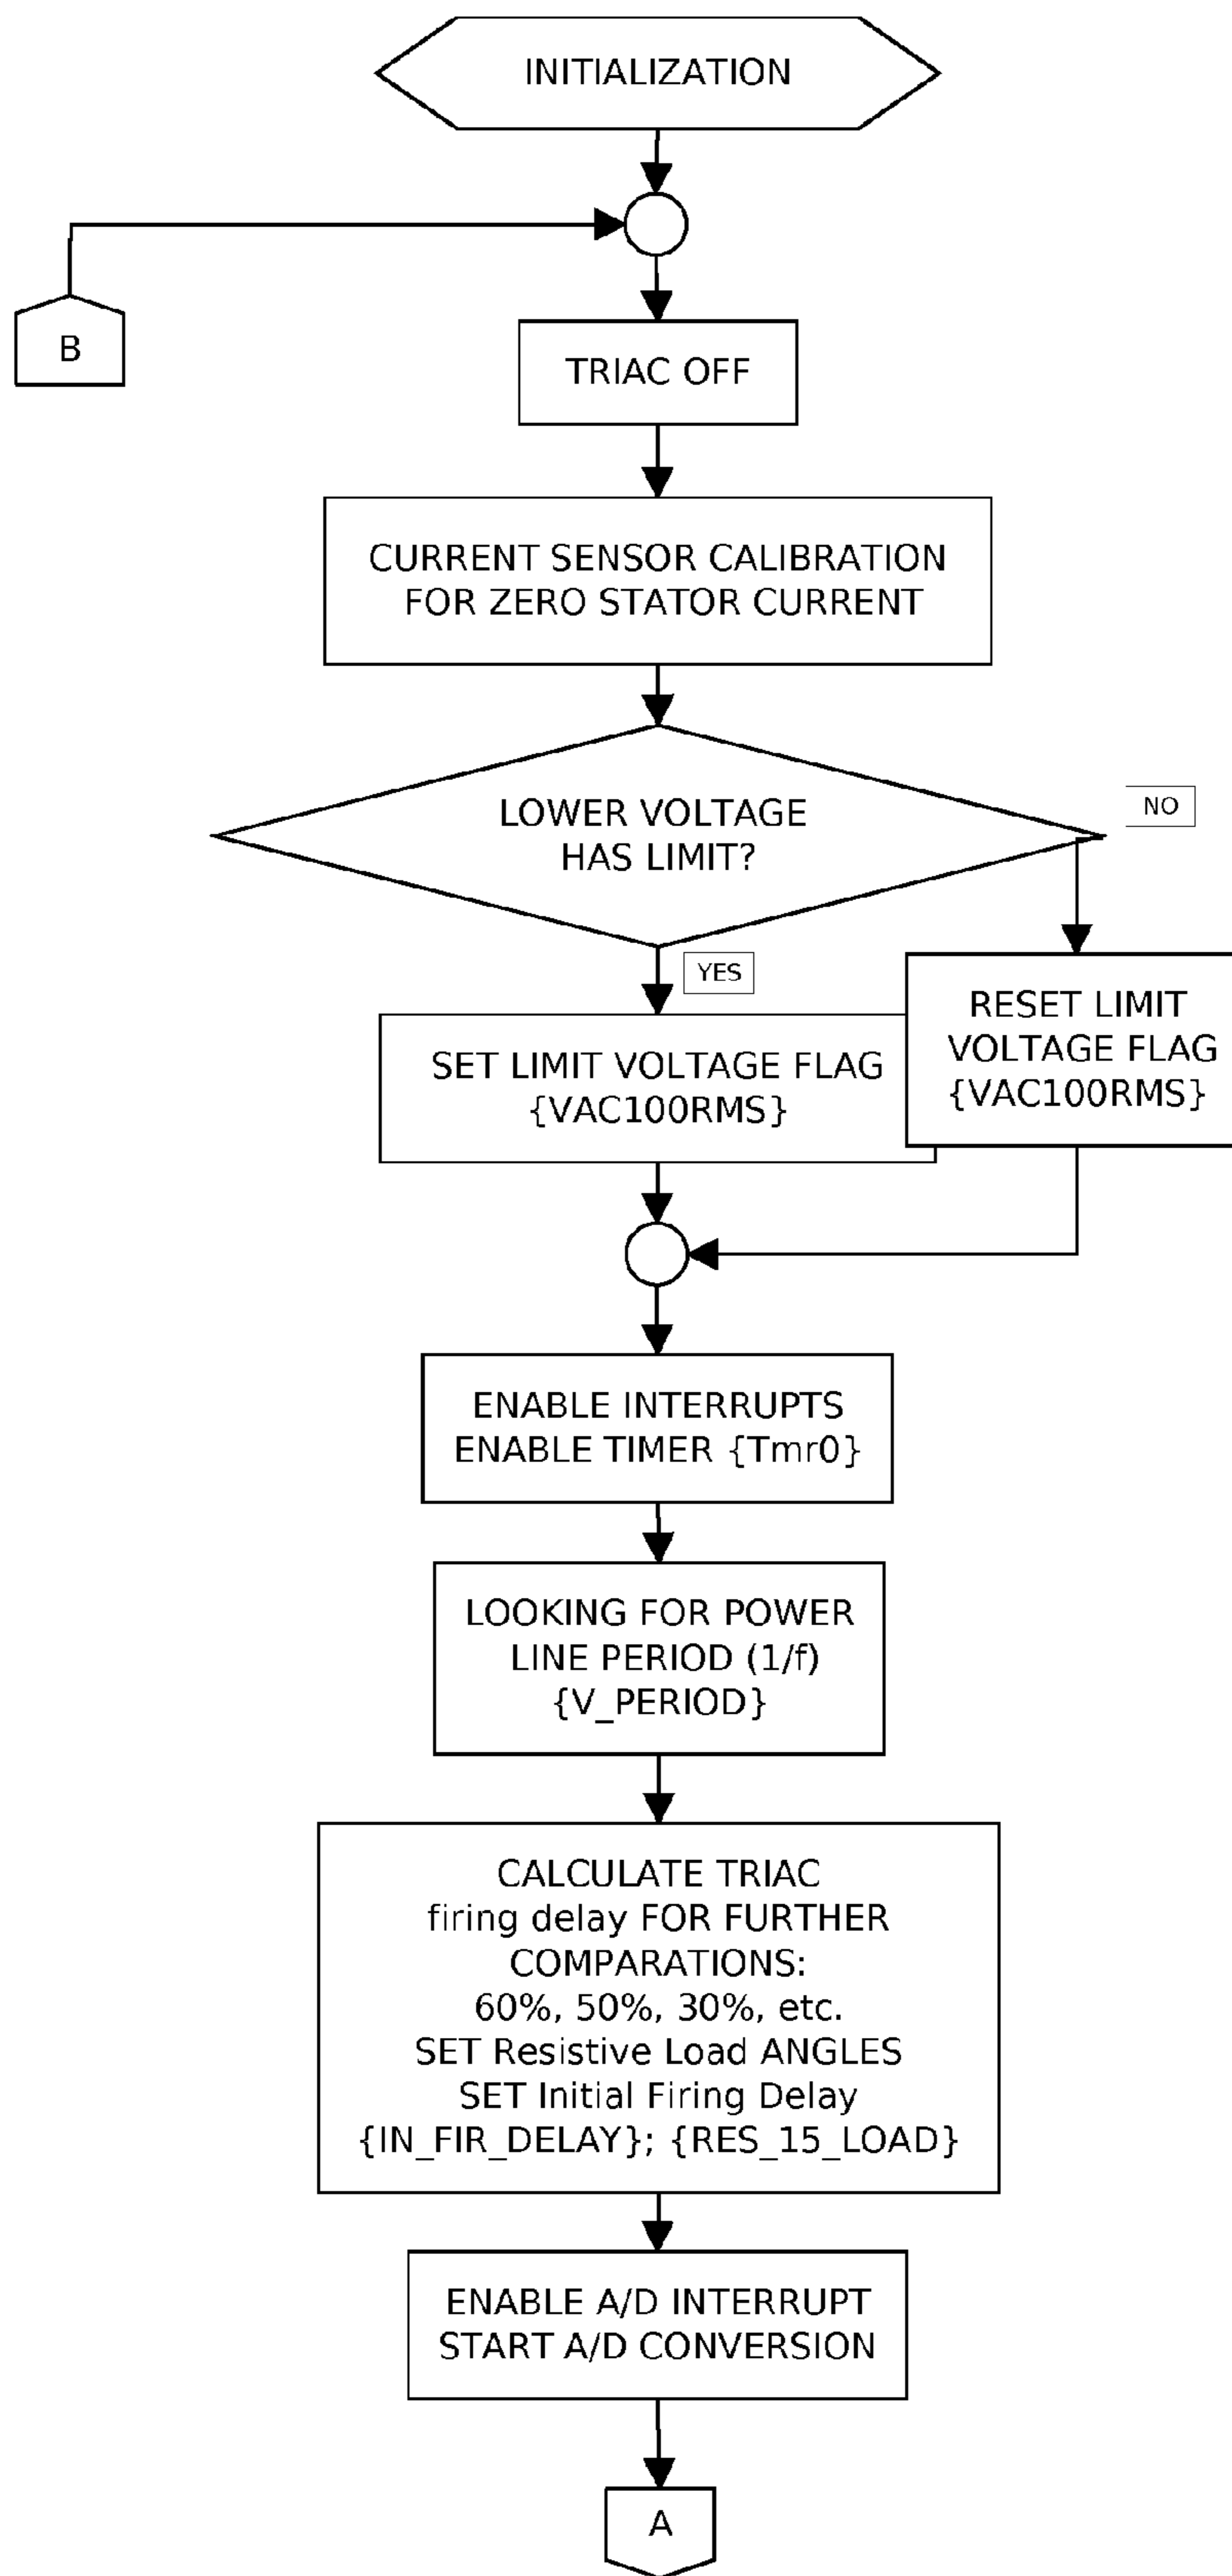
INITIALIZATION

B

TRIAC OFF

CURRENT SENSOR CALIBRATION FOR ZERO STATOR CURRENT

LOWER VOLTAGE HAS LIMIT?

NO

YES

SET LIMIT VOLTAGE FLAG {VAC100RMS}

RESET LIMIT VOLTAGE FLAG {VAC100RMS}

ENABLE INTERRUPTS ENABLE TIMER {Tmr0}

LOOKING FOR POWER LINE PERIOD (1/f) {V_PERIOD}

CALCULATE TRIAC firing delay FOR FURTHER COMPARATIONS: 60%, 50%, 30%, etc. SET Resistive Load ANGLES SET Initial Firing Delay {IN_FIR_DELAY}; {RES_15_LOAD}

ENABLE A/D INTERRUPT START A/D CONVERSION

A